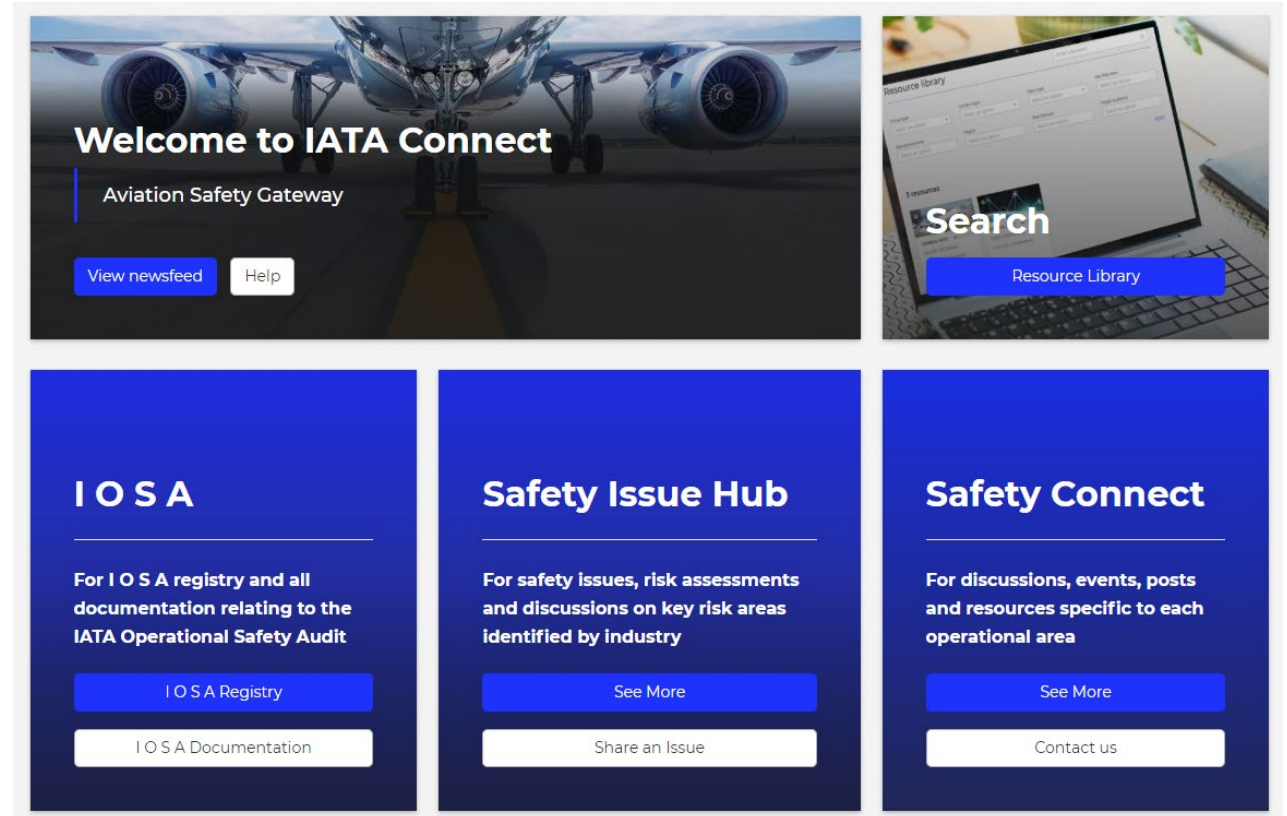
Welcome to IATA Connect

Aviation Safety Gateway

View newsfeed Help

Resource library

Search

Resource Library

I O S A

For I O S A registry and all documentation relating to the IATA Operational Safety Audit

I O S A Registry

I O S A Documentation

Safety Issue Hub

For safety issues, risk assessments and discussions on key risk areas identified by industry

See More

Share an Issue

Safety Connect

For discussions, events, posts and resources specific to each operational area

See More

Contact us